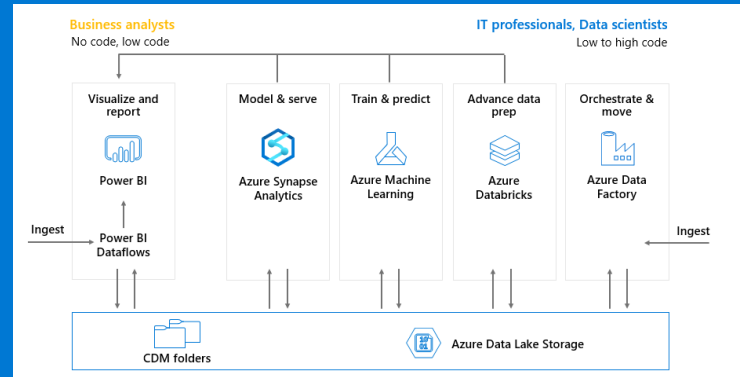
Business analysts
No code, low code

IT professionals, Data scientists
Low to high code

Visualize and report

Power BI

Power BI Dataflows

Ingest

Model & serve

Azure Synapse Analytics

Train & predict

Azure Machine Learning

Advance data prep

Azure Databricks

Orchestrate & move

Azure Data Factory

Ingest

CDM folders

Azure Data Lake Storage